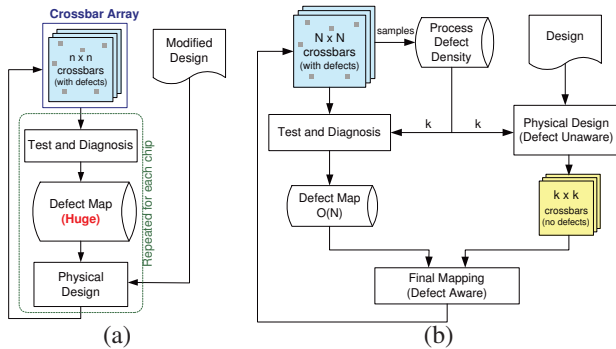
Crossbar Array

n x n crossbars (with defects)

Modified Design

Test and Diagnosis

Defect Map (Huge)

Repeated for each chip

Physical Design

(a)

N x N crossbars (with defects)

samples

Process Defect Density

Design

Test and Diagnosis

k

k

Physical Design (Defect Unaware)

Defect Map O(N)

k x k crossbars (no defects)

Final Mapping (Defect Aware)

(b)